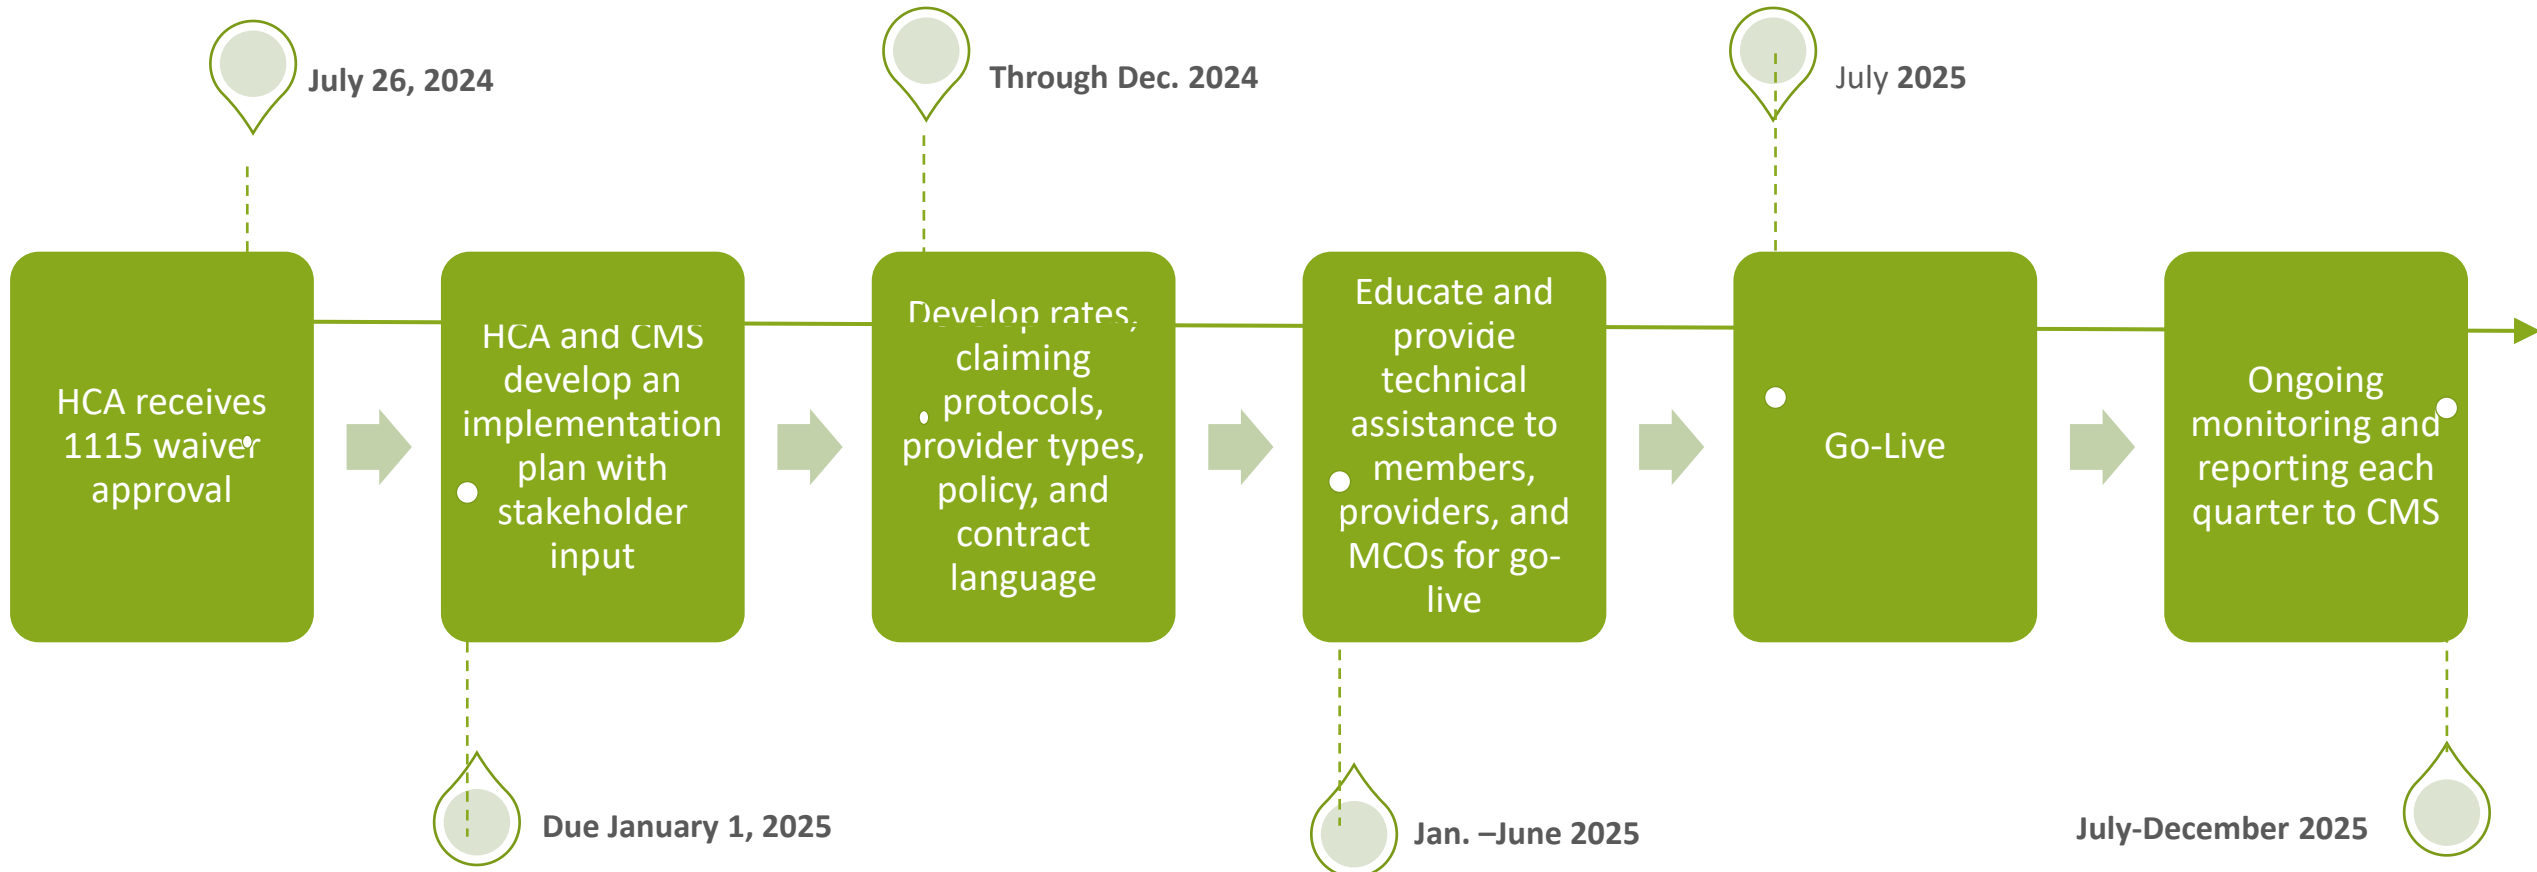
July 26, 2024

Through Dec. 2024

July 2025

HCA receives 1115 waiver approval

HCA and CMS develop an implementation plan with stakeholder input

Develop rates, claiming protocols, provider types, policy, and contract language

Educate and provide technical assistance to members, providers, and MCOs for go-live

Go-Live

Ongoing monitoring and reporting each quarter to CMS

Due January 1, 2025

Jan. –June 2025

July-December 2025